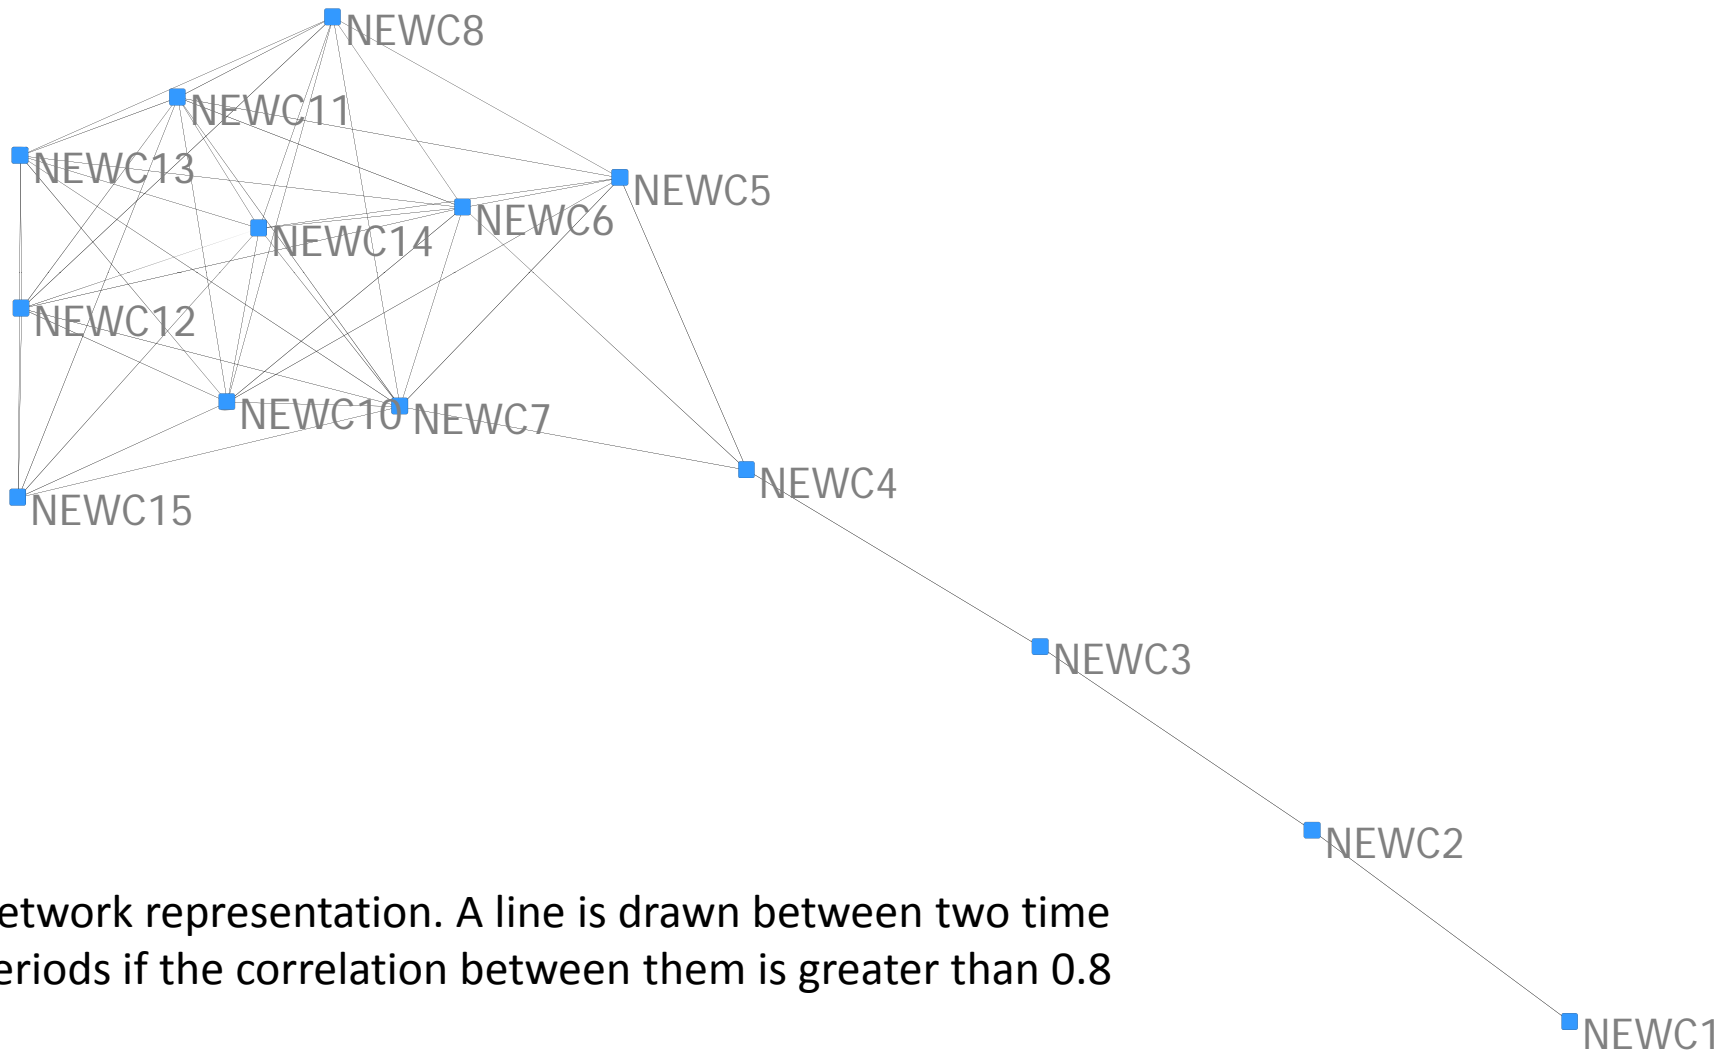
NEWC8
NEWC11
NEWC13
NEWC5
NEWC6
NEWC14
NEWC12
NEWC10
NEWC7
NEWC4
NEWC15
NEWC3
NEWC2
NEWC1

etwork representation. A line is drawn between two time eriods if the correlation between them is greater than 0.8